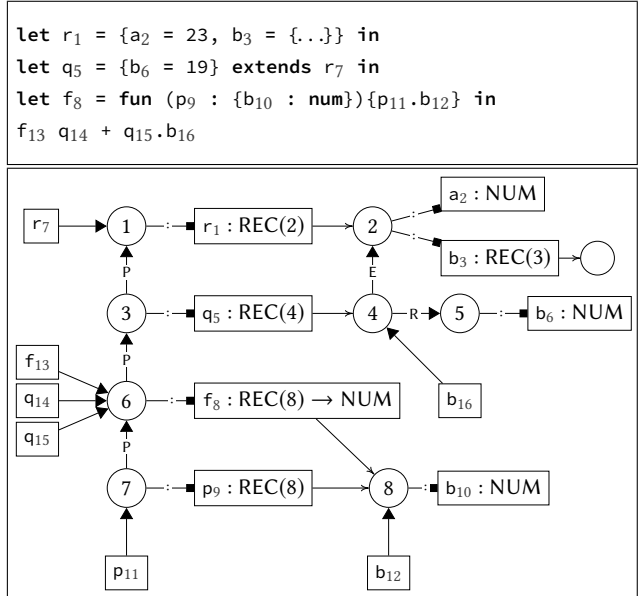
**let** $r_1$ = {$a_2$ = 23, $b_3$ = {...}} **in**
**let** $q_5$ = {$b_6$ = 19} **extends** $r_7$ **in**
**let** $f_8$ = **fun** ($p_9$ : {$b_{10}$ : **num**}){$p_{11}$.$b_{12}$} **in**
$f_{13}$ $q_{14}$ + $q_{15}$.$b_{16}$

$r_7$
1
:
$r_1$ : REC(2)
2
:
$a_2$ : NUM
:
$b_3$ : REC(3)
P
E
3
:
$q_5$ : REC(4)
4
R
5
:
$b_6$ : NUM
P
$f_{13}$
$q_{14}$
$q_{15}$
6
:
$f_8$ : REC(8) → NUM
$b_{16}$
P
7
:
$p_9$ : REC(8)
8
:
$b_{10}$ : NUM
$p_{11}$
$b_{12}$